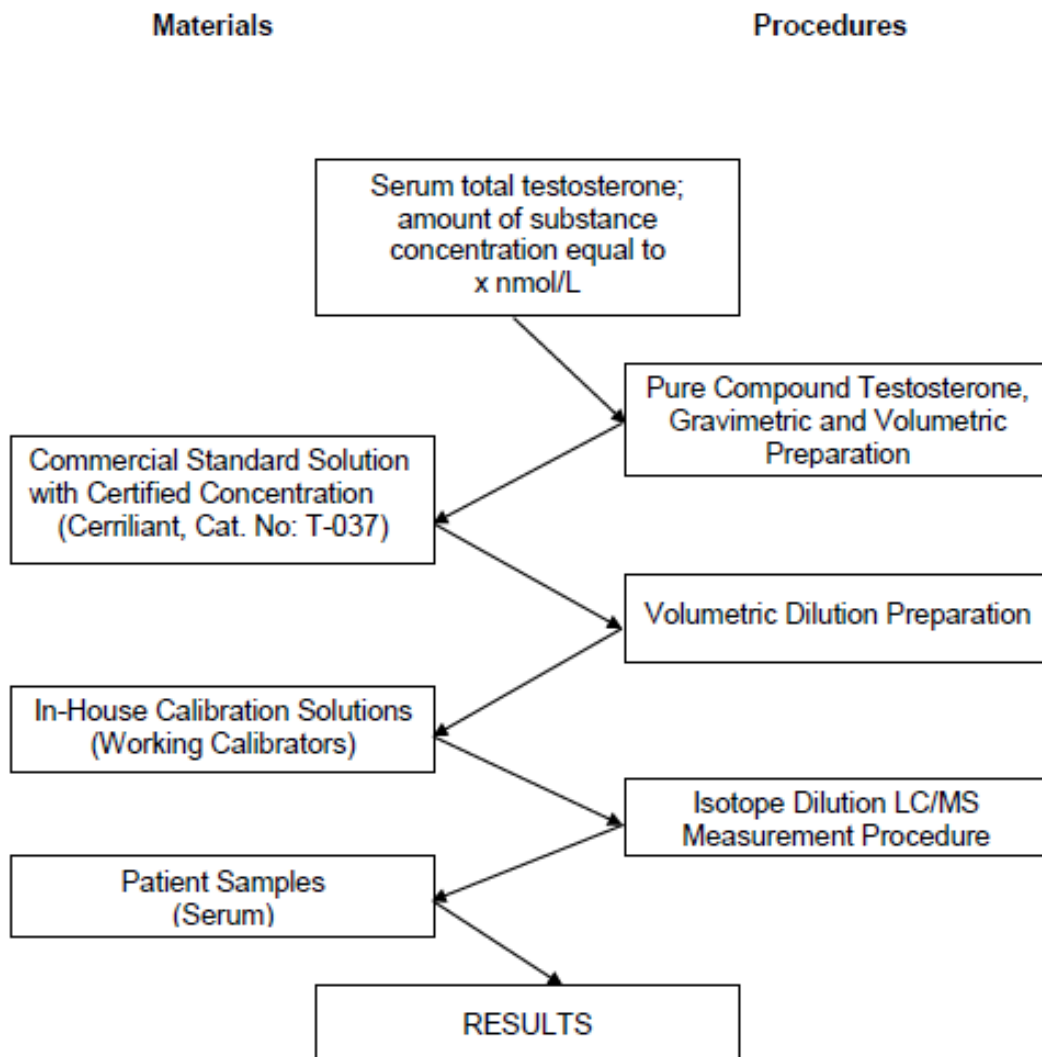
Materials

Procedures

Serum total testosterone; amount of substance concentration equal to x nmol/L

Pure Compound Testosterone, Gravimetric and Volumetric Preparation

Commercial Standard Solution with Certified Concentration (Cerriliant, Cat. No: T-037)

Volumetric Dilution Preparation

In-House Calibration Solutions (Working Calibrators)

Isotope Dilution LC/MS Measurement Procedure

Patient Samples (Serum)

RESULTS